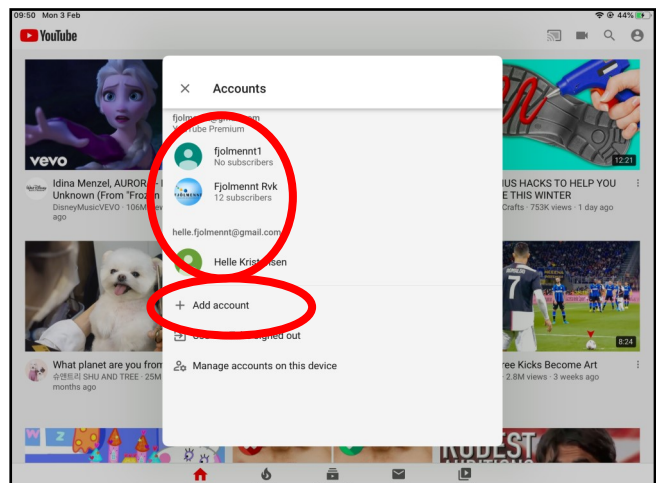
09:50 Mon 3 Feb

44%

YouTube

Accounts

fjolm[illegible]m

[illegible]Tube Premium

fjolmennt1

No subscribers

Fjolmennt Rvk

12 subscribers

helle.fjolmennt@gmail.com

Helle Krist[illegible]sen

Add account

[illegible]gned out

Manage accounts on this device

vevo

Idina Menzel, AURORA - I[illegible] Unknown (From "Froz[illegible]

DisneyMusicVEVO · 106M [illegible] ago

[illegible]IUS HACKS TO HELP YOU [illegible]E THIS WINTER

Crafts · 753K views · 1 day ago

12:21

What planet are you from

슈앤트리 SHU AND TREE · 25M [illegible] months ago

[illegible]ree Kicks Become Art

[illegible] 2.8M views · 3 weeks ago

8:24

RUDEST